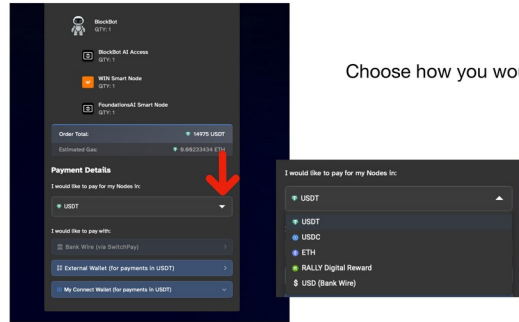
BlockBot
QTY: 1

BlockBot AI Access
QTY: 1

WIN Smart Node
QTY: 1

FoundationsAI Smart Node
QTY: 1

Order Total: 14975 USDT

Estimated Gas: 0.00233434 ETH

Payment Details

I would like to pay for my Nodes in:

USDT

I would like to pay with:

Bank Wire (via SwitchPay)

External Wallet (for payments in USDT)

My Connect Wallet (for payments in USDT)

Choose how you wo

I would like to pay for my Nodes in:

USDT

USDT
USDC
ETH
RALLY Digital Reward
$ USD (Bank Wire)